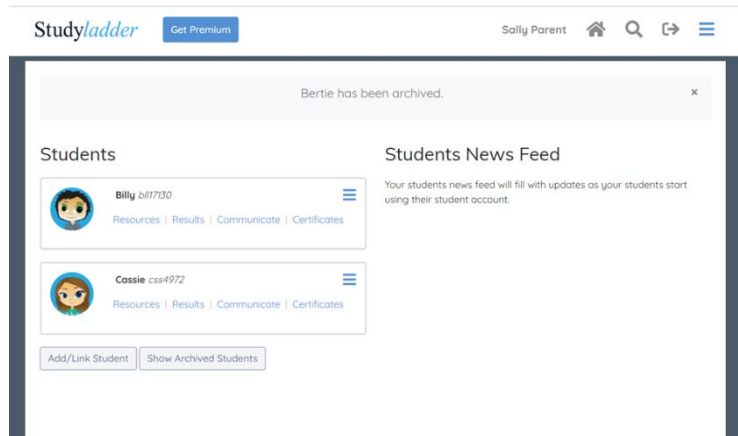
Studyladder Get Premium

Sally Parent

Bertie has been archived.

×

Students

Billy bll17130

Resources | Results | Communicate | Certificates

Cassie css4972

Resources | Results | Communicate | Certificates

Add/Link Student

Show Archived Students

Students News Feed

Your students news feed will fill with updates as your students start using their student account.